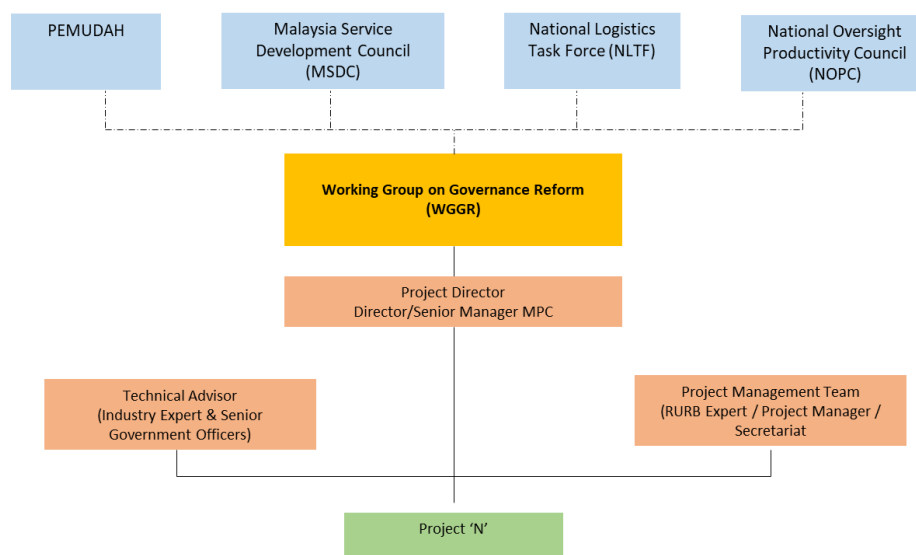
PEMUDAH

Malaysia Service Development Council (MSDC)

National Logistics Task Force (NLTF)

National Oversight Productivity Council (NOPC)

Working Group on Governance Reform (WGGR)

Project Director
Director/Senior Manager MPC

Technical Advisor
(Industry Expert & Senior Government Officers)

Project Management Team
(RURB Expert / Project Manager / Secretariat

Project 'N'